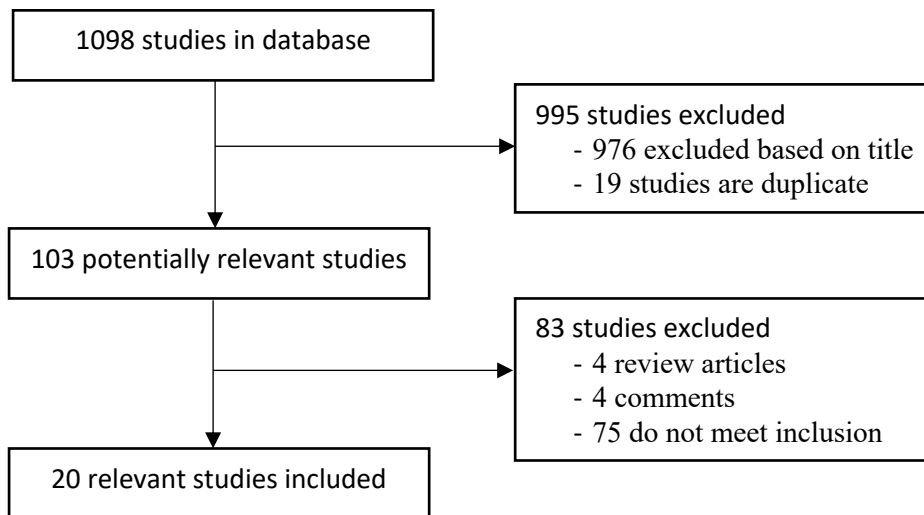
1098 studies in database

995 studies excluded
- 976 excluded based on title
- 19 studies are duplicate

103 potentially relevant studies

83 studies excluded
- 4 review articles
- 4 comments
- 75 do not meet inclusion

20 relevant studies included